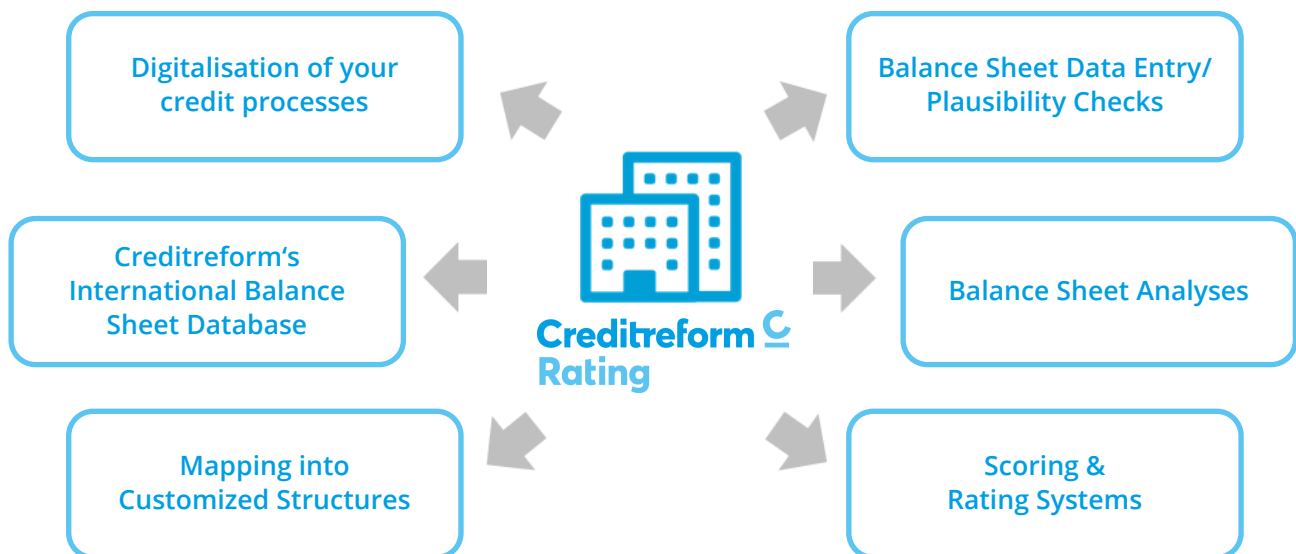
Digitalisation of your credit processes

Balance Sheet Data Entry/ Plausibility Checks

Creditreform‘s International Balance Sheet Database

Creditreform
Rating

Balance Sheet Analyses

Mapping into Customized Structures

Scoring & Rating Systems